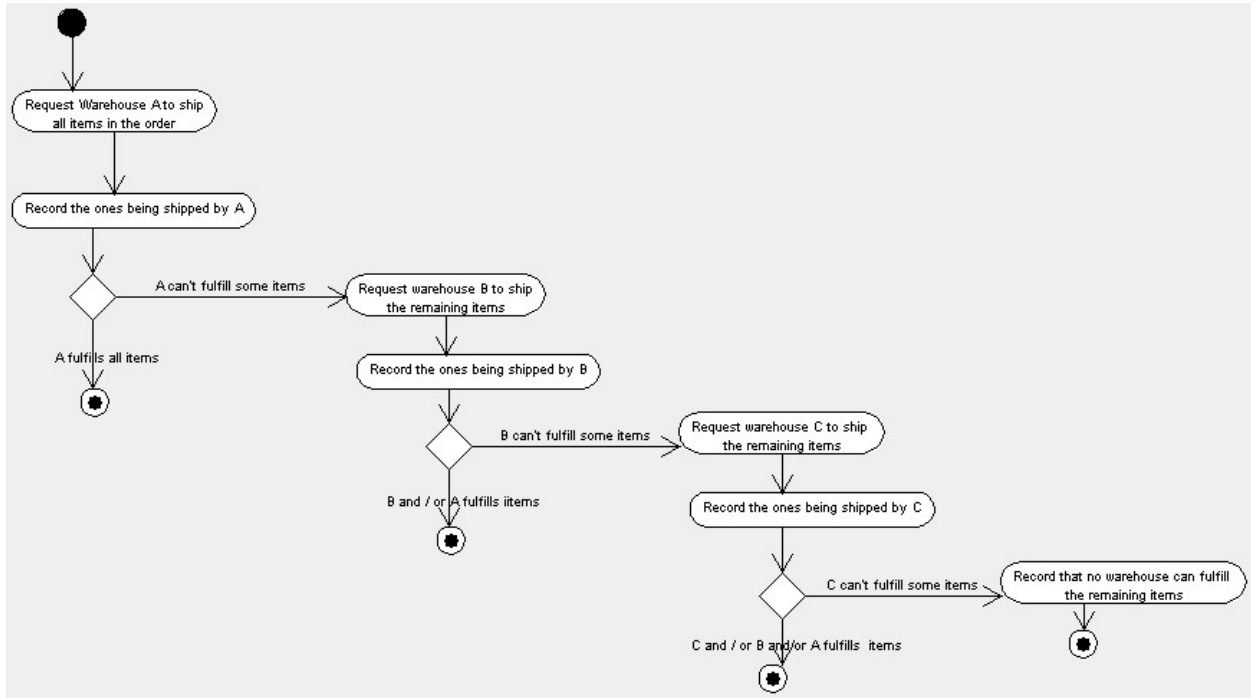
Request Warehouse A to ship all items in the order

Record the ones being shipped by A

A can't fulfill some items

A fulfills all items

Request warehouse B to ship the remaining items

Record the ones being shipped by B

B can't fulfill some items

B and / or A fulfills iitems

Request warehouse C to ship the remaining items

Record the ones being shipped by C

C can't fulfill some items

C and / or B and/or A fulfills items

Record that no warehouse can fulfill the remaining items